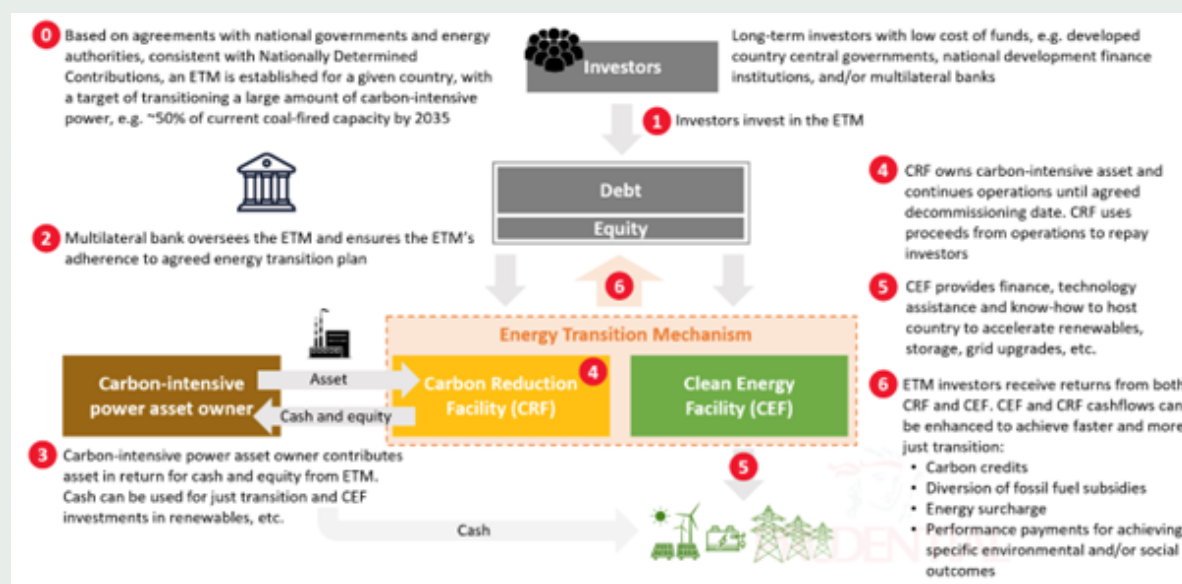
0 Based on agreements with national governments and energy authorities, consistent with Nationally Determined Contributions, an ETM is established for a given country, with a target of transitioning a large amount of carbon-intensive power, e.g. ~50% of current coal-fired capacity by 2035

Investors

Long-term investors with low cost of funds, e.g. developed country central governments, national development finance institutions, and/or multilateral banks

1 Investors invest in the ETM

Debt

Equity

2 Multilateral bank oversees the ETM and ensures the ETM's adherence to agreed energy transition plan

4 CRF owns carbon-intensive asset and continues operations until agreed decommissioning date. CRF uses proceeds from operations to repay investors

5 CEF provides finance, technology assistance and know-how to host country to accelerate renewables, storage, grid upgrades, etc.

6

Energy Transition Mechanism

Carbon-intensive power asset owner

Asset

Cash and equity

Carbon Reduction Facility (CRF)

4

Clean Energy Facility (CEF)

6 ETM investors receive returns from both CRF and CEF. CEF and CRF cashflows can be enhanced to achieve faster and more just transition:
• Carbon credits
• Diversion of fossil fuel subsidies
• Energy surcharge
• Performance payments for achieving specific environmental and/or social outcomes

3 Carbon-intensive power asset owner contributes asset in return for cash and equity from ETM. Cash can be used for just transition and CEF investments in renewables, etc.

5

Cash